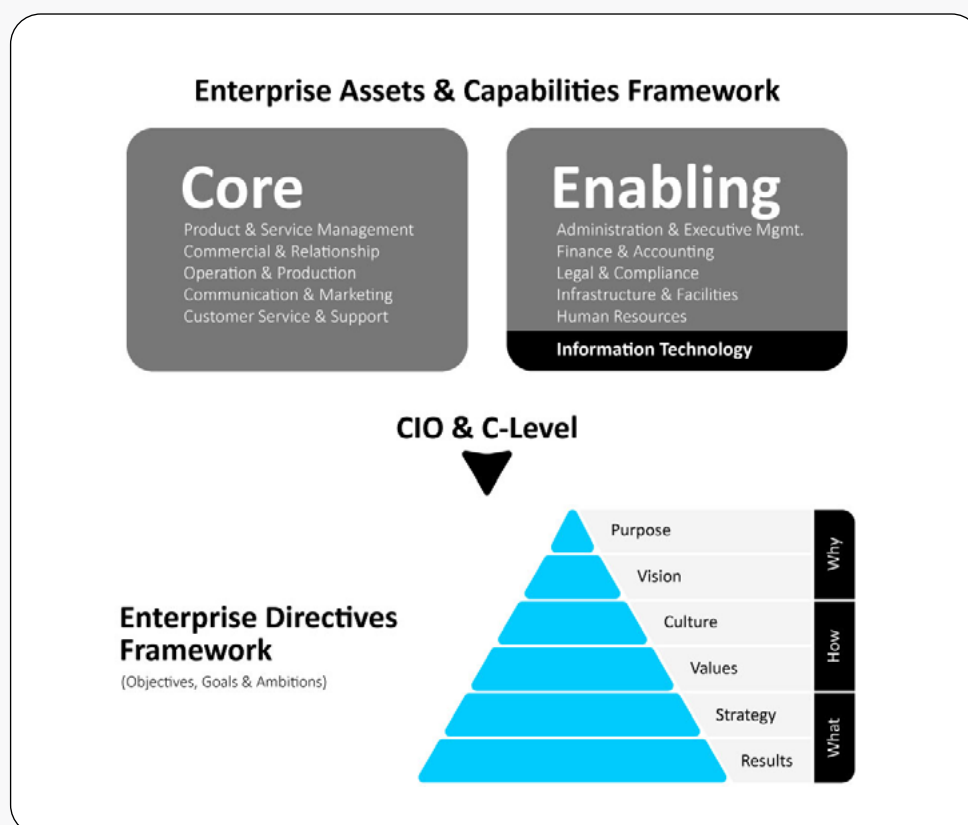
Enterprise Assets & Capabilities Framework

Core
Product & Service Management
Commercial & Relationship
Operation & Production
Communication & Marketing
Customer Service & Support

Enabling
Administration & Executive Mgmt.
Finance & Accounting
Legal & Compliance
Infrastructure & Facilities
Human Resources
Information Technology

CIO & C-Level

Enterprise Directives Framework
(Objectives, Goals & Ambitions)

Purpose
Vision
Culture
Values
Strategy
Results

Why
How
What